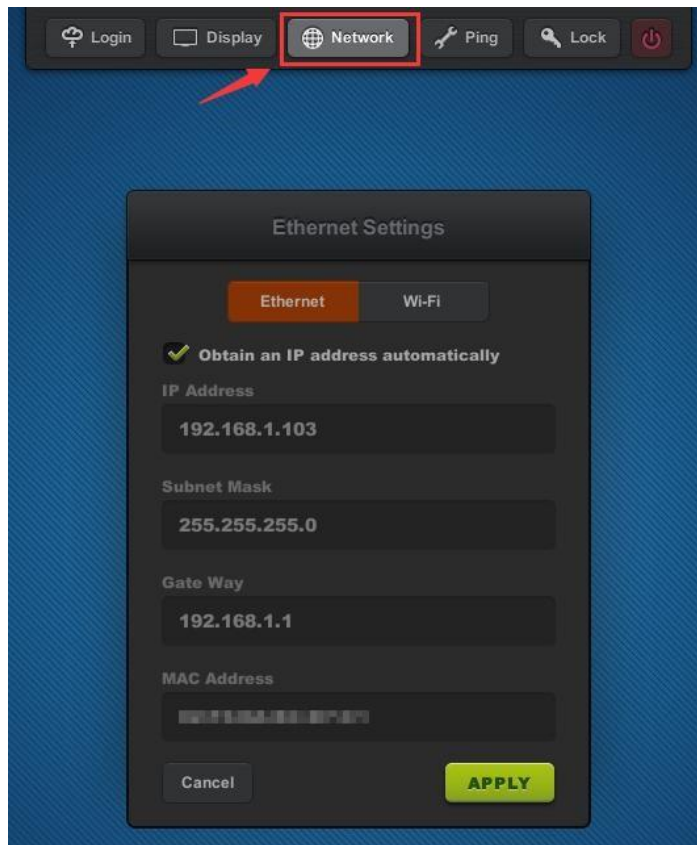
Login Display Network Ping Lock

Ethernet Settings

Ethernet Wi-Fi

Obtain an IP address automatically

IP Address

192.168.1.103

Subnet Mask

255.255.255.0

Gate Way

192.168.1.1

MAC Address

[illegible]

Cancel APPLY